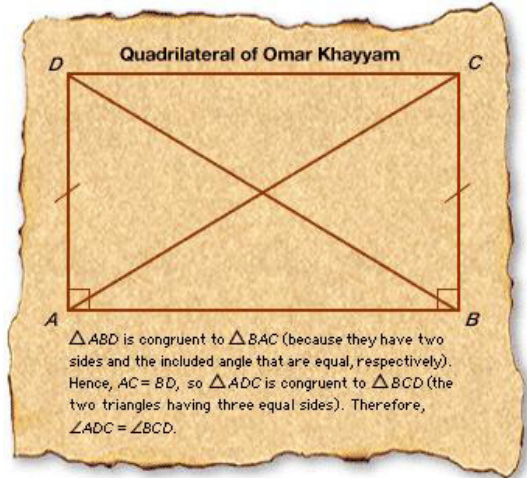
Quadrilateral of Omar Khayyam

D

C

A

B

$\triangle ABD$ is congruent to $\triangle BAC$ (because they have two sides and the included angle that are equal, respectively). Hence, $AC = BD$, so $\triangle ADC$ is congruent to $\triangle BCD$ (the two triangles having three equal sides). Therefore, $\angle ADC = \angle BCD$.